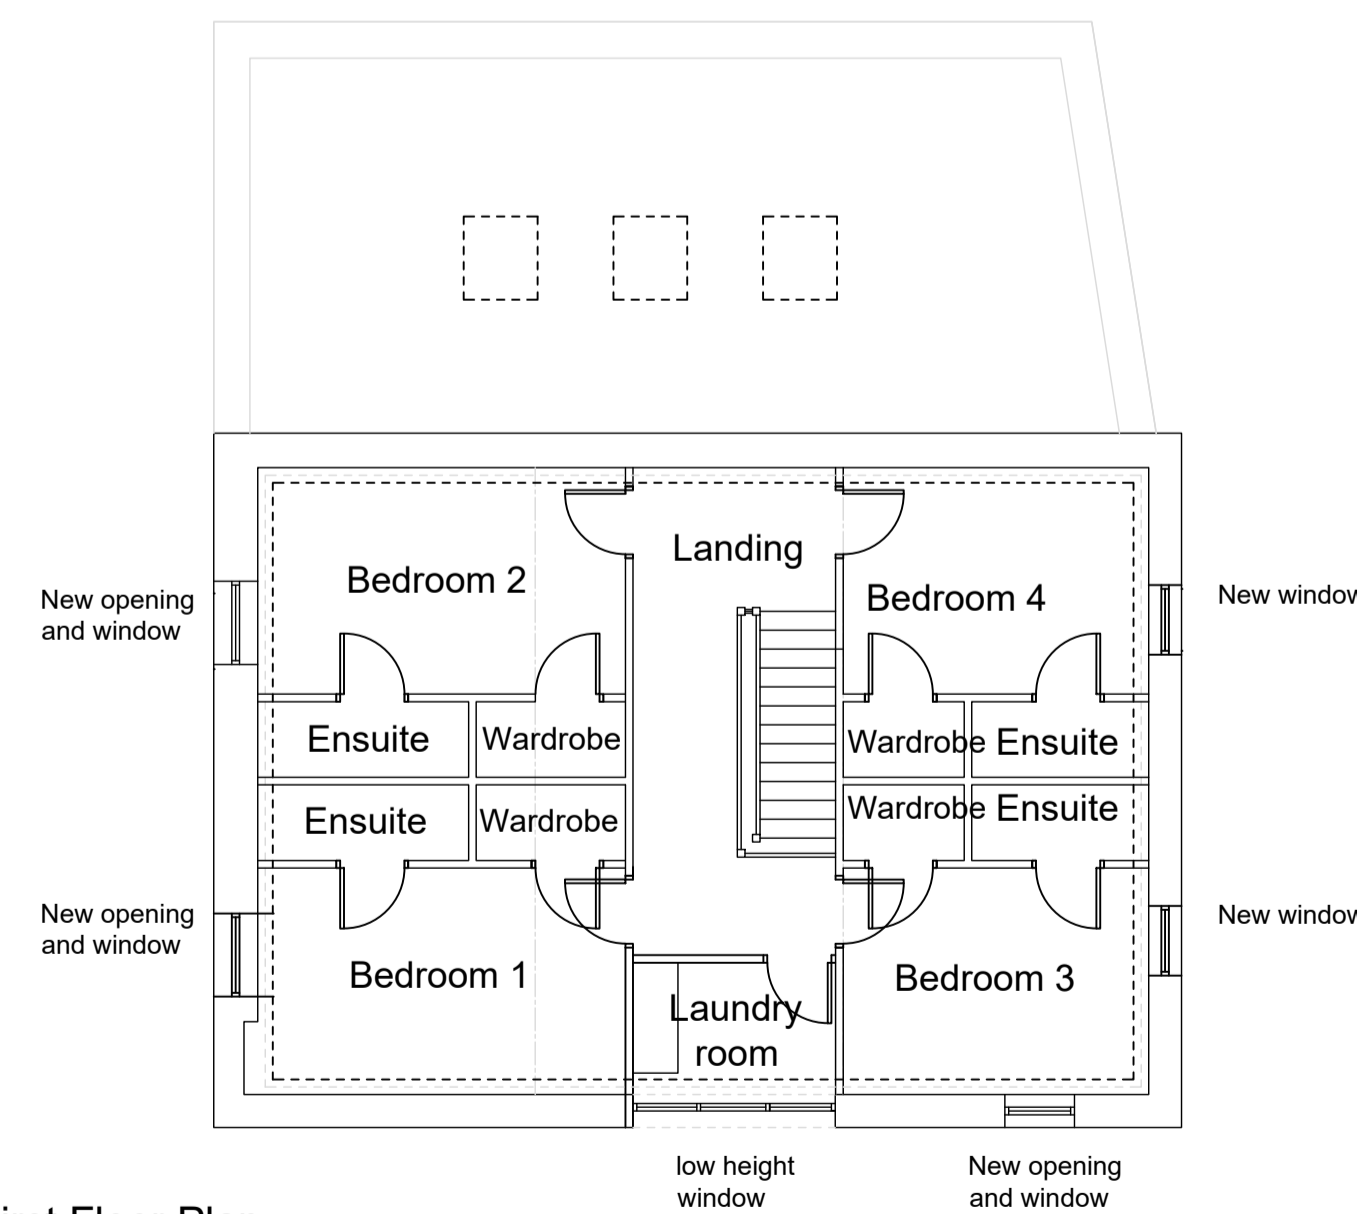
Landing

Bedroom 2

Bedroom 4

New opening and window

New window

Ensuite

Wardrobe

Wardrobe

Ensuite

Ensuite

Wardrobe

Wardrobe

Ensuite

New opening and window

New window

Bedroom 1

Bedroom 3

Laundry room

low height window

New opening and window

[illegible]irst Floor Plan